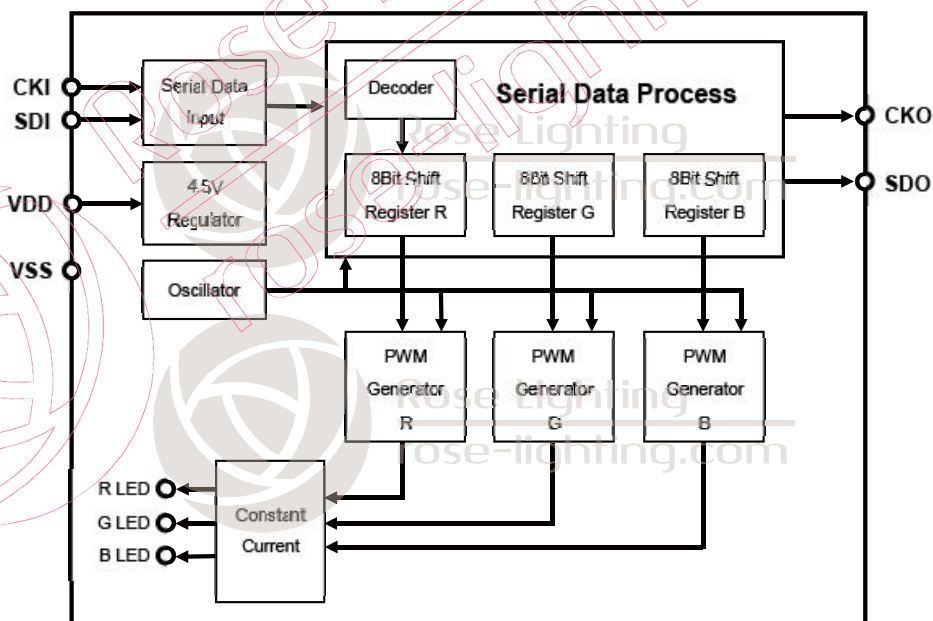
CKI
SDI
VDD
VSS
Serial Data Input
4.5V Regulator
Oscillator
Decoder
Serial Data Process
8Bit Shift Register R
88it Shift Register G
8Bit Shift Register B
CKO
SDO
PWM Generator R
PWM Generator G
PWM Generator B
R LED
G LED
B LED
Constant Current
Rose Lighting
rose-lighting.com
Rose Lighting
rose-lighting.com
Rose Lighting
rose-lighting.com